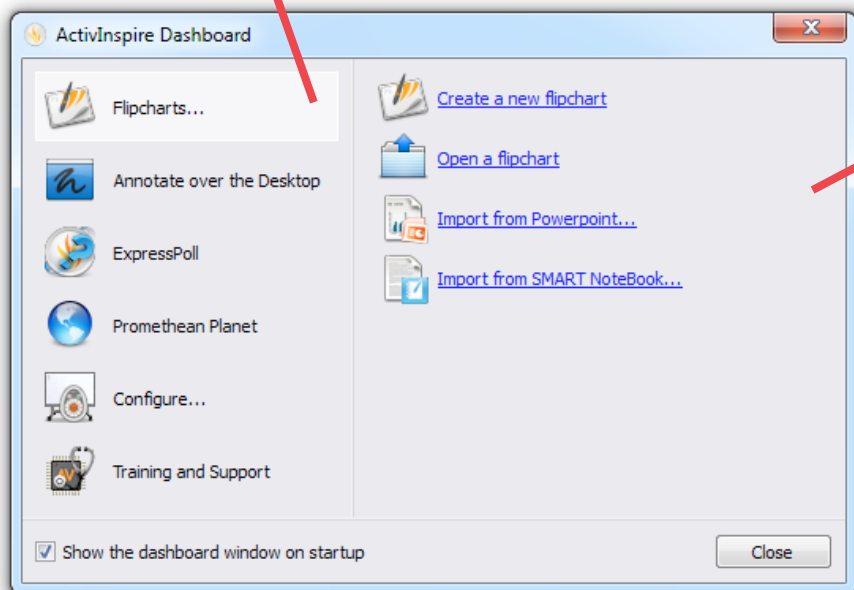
ActivInspire Dashboard

Flipcharts...

Annotate over the Desktop

ExpressPoll

Promethean Planet

Configure...

Training and Support

Create a new flipchart

Open a flipchart

Import from Powerpoint...

Import from SMART NoteBook...

Show the dashboard window on startup

Close